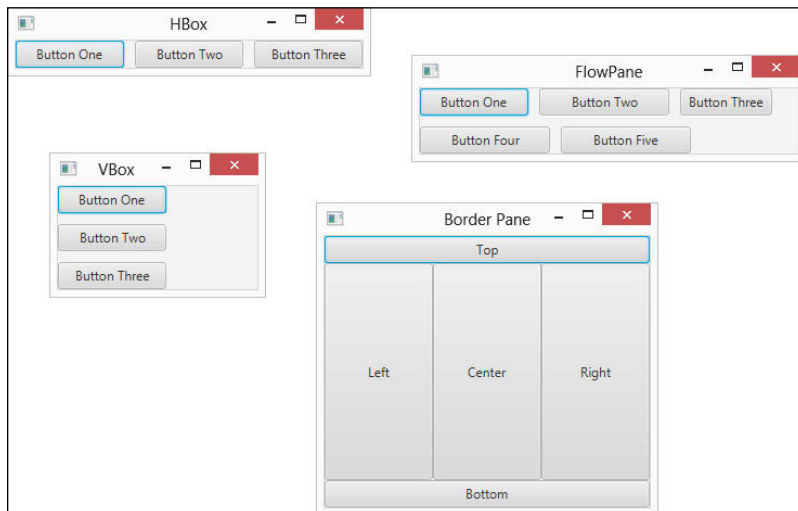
HBox

Button One Button Two Button Three

FlowPane

Button One Button Two Button Three

Button Four Button Five

VBox

Button One

Button Two

Button Three

Border Pane

Top

Left Center Right

Bottom